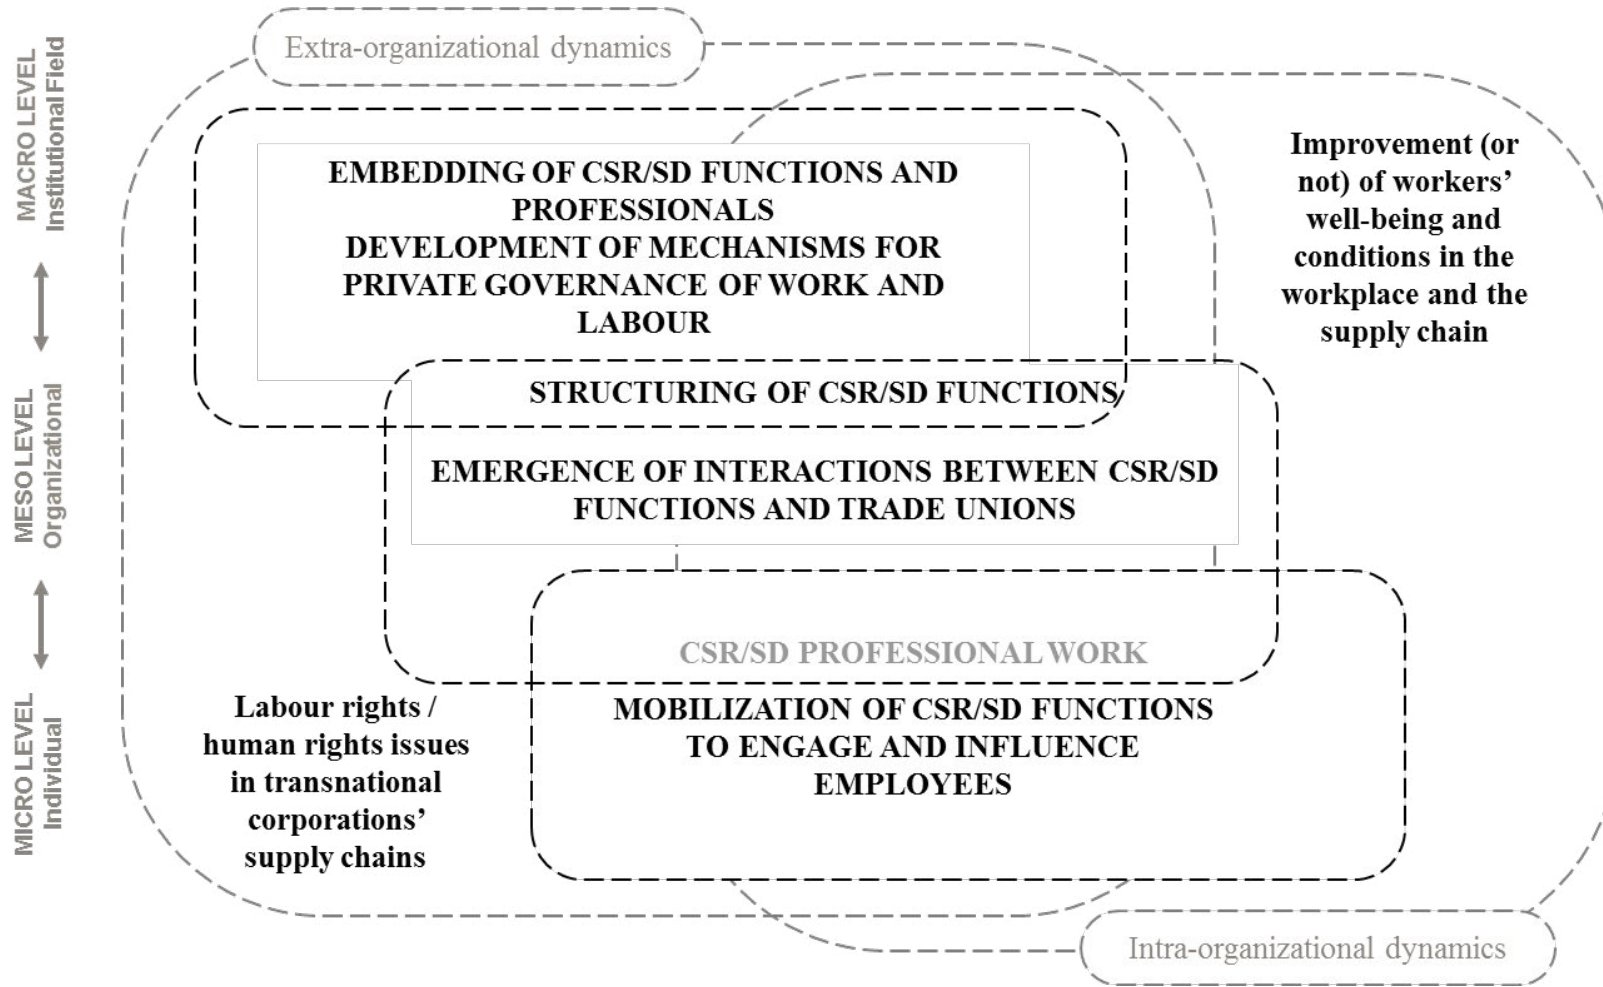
MACRO LEVEL
Institutional Field

MESO LEVEL
Organizational

MICRO LEVEL
Individual

Extra-organizational dynamics

EMBEDDING OF CSR/SD FUNCTIONS AND PROFESSIONALS
DEVELOPMENT OF MECHANISMS FOR PRIVATE GOVERNANCE OF WORK AND LABOUR

Improvement (or not) of workers' well-being and conditions in the workplace and the supply chain

STRUCTURING OF CSR/SD FUNCTIONS

EMERGENCE OF INTERACTIONS BETWEEN CSR/SD FUNCTIONS AND TRADE UNIONS

CSR/SD PROFESSIONAL WORK

Labour rights / human rights issues in transnational corporations' supply chains

MOBILIZATION OF CSR/SD FUNCTIONS TO ENGAGE AND INFLUENCE EMPLOYEES

Intra-organizational dynamics